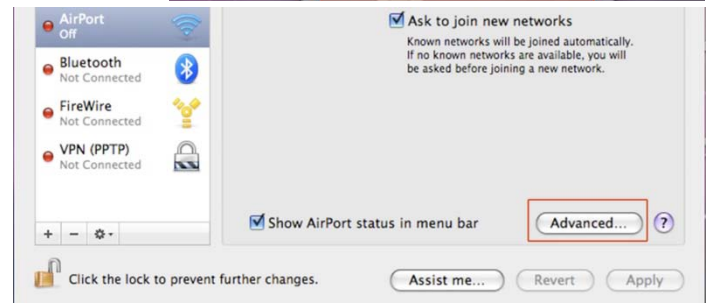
AirPort
Off

Bluetooth
Not Connected

FireWire
Not Connected

VPN (PPTP)
Not Connected

+ − ⚙▾

Ask to join new networks
Known networks will be joined automatically. If no known networks are available, you will be asked before joining a new network.

Show AirPort status in menu bar

Advanced...

?

Click the lock to prevent further changes.

Assist me...

Revert

Apply